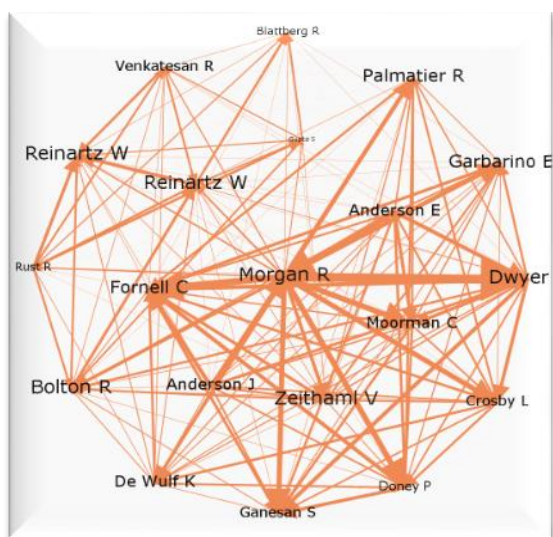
Blattberg R

Venkatesan R

Palmatier R

Gupta S

Reinartz W

Garbarino E

Reinartz W

Anderson E

Rust R

Morgan R

Dwyer

Fornell C

Moorman C

Bolton R

Anderson J

Zeithaml V

Crosby L

De Wulf K

Doney P

Ganesan S